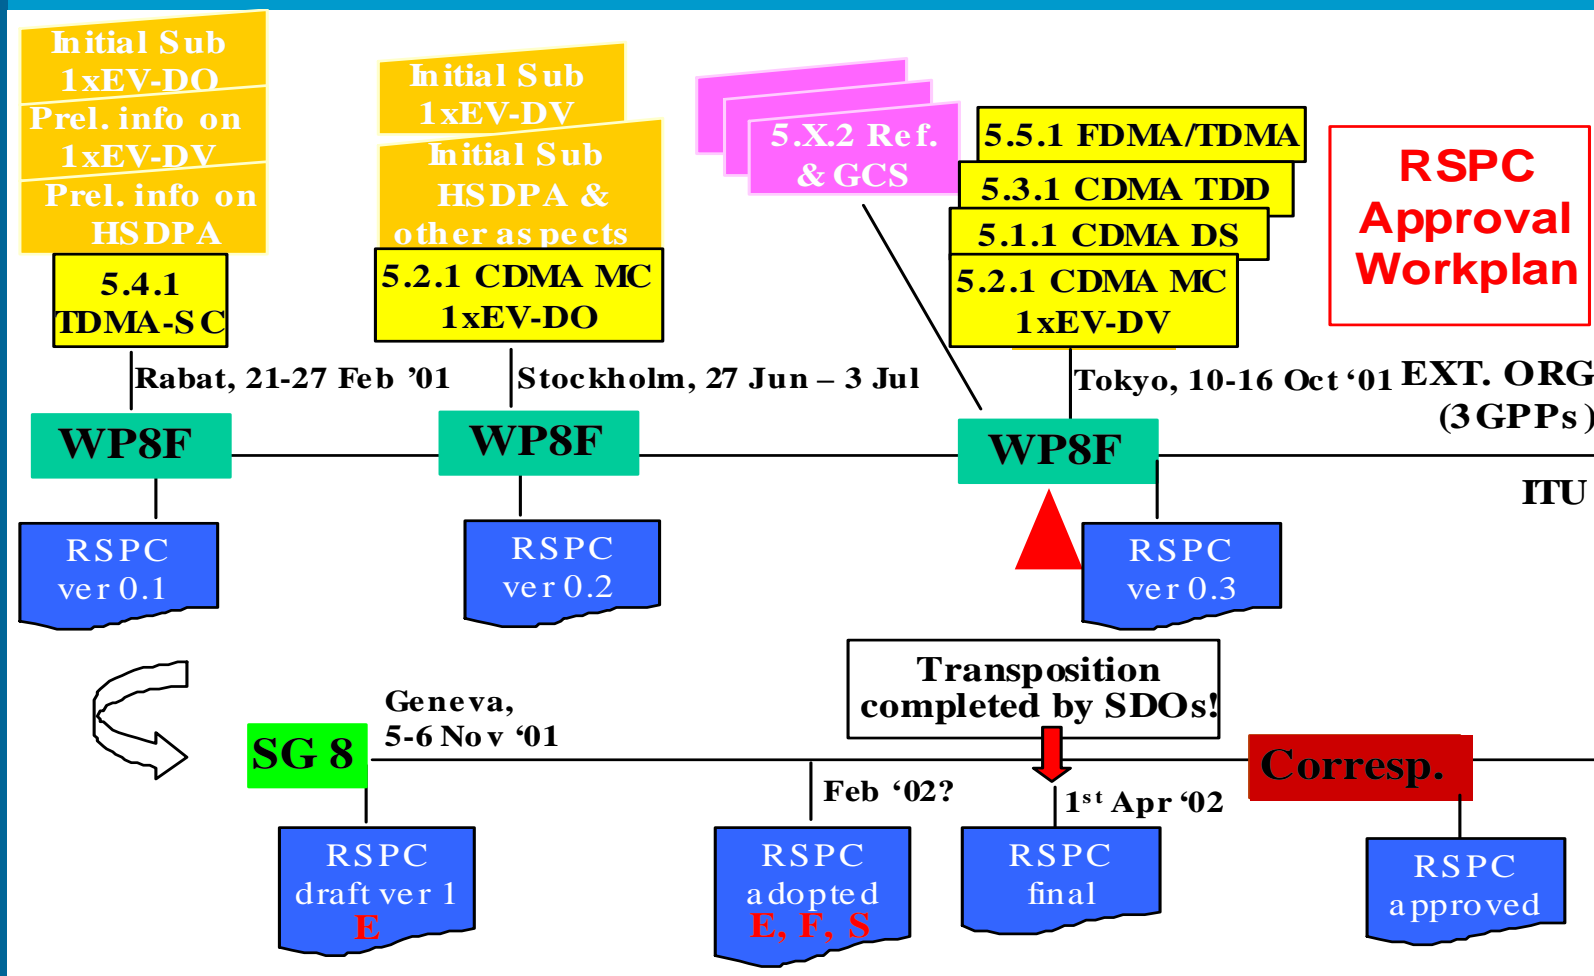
Initial Sub 1xEV-DO

Prel. info on 1xEV-DV

Prel. info on HSDPA

5.4.1 TDMA-SC

Initial Sub 1xEV-DV

Initial Sub HSDPA & other aspects

5.2.1 CDMA MC 1xEV-DO

5.X.2 Ref. & GCS

5.5.1 FDMA/TDMA

5.3.1 CDMA TDD

5.1.1 CDMA DS

5.2.1 CDMA MC 1xEV-DV

RSPC Approval Workplan

Rabat, 21-27 Feb '01

Stockholm, 27 Jun – 3 Jul

Tokyo, 10-16 Oct '01

EXT. ORG (3GPPs)

WP8F

WP8F

WP8F

ITU

RSPC ver 0.1

RSPC ver 0.2

RSPC ver 0.3

Transposition completed by SDOs!

SG 8

Geneva, 5-6 Nov '01

Corresp.

Feb '02?

1$^{st}$ Apr '02

RSPC draft ver 1 E

RSPC adopted E, F, S

RSPC final

RSPC approved